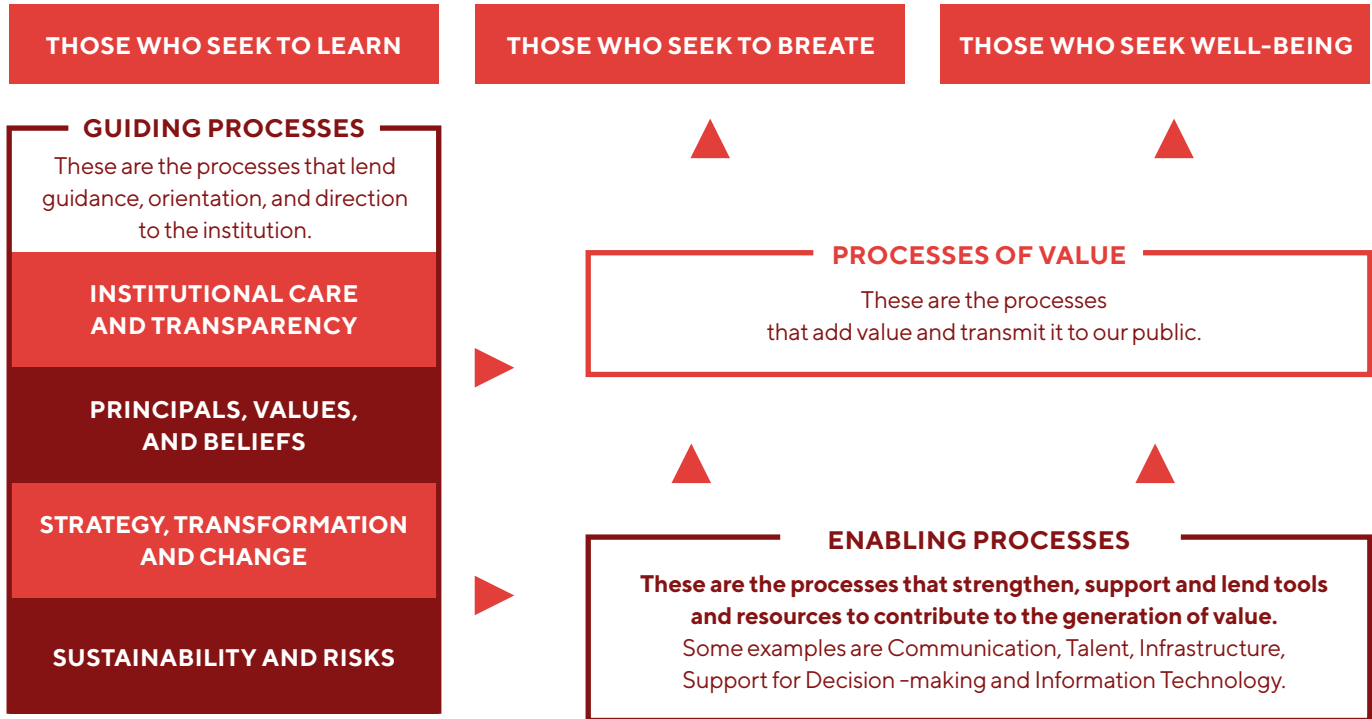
THOSE WHO SEEK TO LEARN

THOSE WHO SEEK TO BREATE

THOSE WHO SEEK WELL-BEING

GUIDING PROCESSES

These are the processes that lend guidance, orientation, and direction to the institution.

INSTITUTIONAL CARE AND TRANSPARENCY

PRINCIPALS, VALUES, AND BELIEFS

STRATEGY, TRANSFORMATION AND CHANGE

SUSTAINABILITY AND RISKS

PROCESSES OF VALUE

These are the processes that add value and transmit it to our public.

ENABLING PROCESSES

These are the processes that strengthen, support and lend tools and resources to contribute to the generation of value.
Some examples are Communication, Talent, Infrastructure, Support for Decision -making and Information Technology.